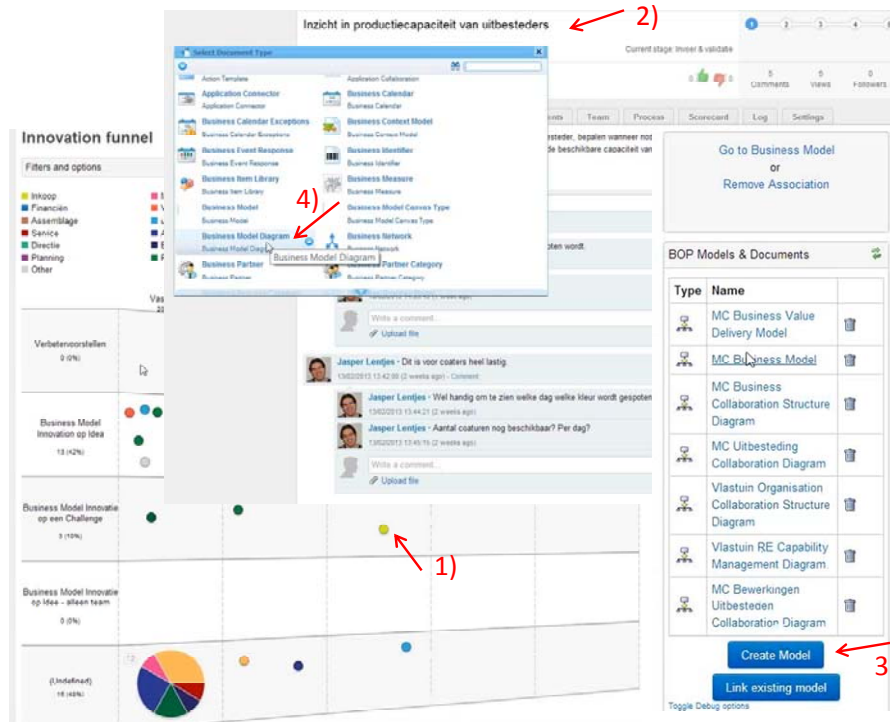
Inzicht in productiecapaciteit van uitbesteders

2)

Current stage: Invoer & validate

1 2 3 4

5 Comments 5 Views 0 Followers

Select Document Type

Action Template
Application Collaboration
Application Connector
Application Connector
Business Calendar
Business Calendar
Business Calendar Exceptions
Business Calendar Exceptions
Business Context Model
Business Context Model
Business Event Response
Business Event Response
Business Identifier
Business Identifier
Business Item Library
Business Item Library
Business Measure
Business Measure
Business Model
Business Model
Business Model Canvas Type
Business Model Canvas Type
Business Model Diagram
Business Model Diagram
Business Network
Business Network
Business Partner
Business Partner
Business Partner Category
Business Partner Category
Business Model Diagram

4)

ents Team Process Scorecard Log Settings

besteder, bepalen wanneer nog de beschikbare capaciteit van

Go to Business Model
or
Remove Association

BOP Models & Documents

| Type | Name |
|---|---|
| | MC Business Value Delivery Model |
| | MC Business Model |
| | MC Business Collaboration Structure Diagram |
| | MC Uitbesteding Collaboration Diagram |
| | Vlastuin Organisation Collaboration Structure Diagram |
| | Vlastuin RE Capability Management Diagram. |
| | MC Bewerkingen Uitbesteden Collaboration Diagram |

Create Model

3

Link existing model

Toggle Debug options

Innovation funnel

Filters and options

Inkoop
Financiën
Assemblage
Service
Directie
Planning
Other

Vas
20

Verbetervoorstellen
0 (0%)

Business Model Innovation op Idea
13 (42%)

Business Model Innovatie op een Challenge
3 (10%)

Business Model Innovatie op Idee - alleen team
0 (0%)

(Undefined)
15 (48%)

12

1)

gespoten wordt.

Write a comment...
Upload file

Jasper Lentjes · Dit is voor coaters heel lastig.
13/02/2013 13:42:00 (2 weeks ago) · Comment

Jasper Lentjes · Wel handig om te zien welke dag welke kleur wordt gespoten
13/02/2013 13:44:21 (2 weeks ago)

Jasper Lentjes · Aantal coaturen nog beschikbaar? Per dag?
13/02/2013 13:45:15 (2 weeks ago)

Write a comment...
Upload file